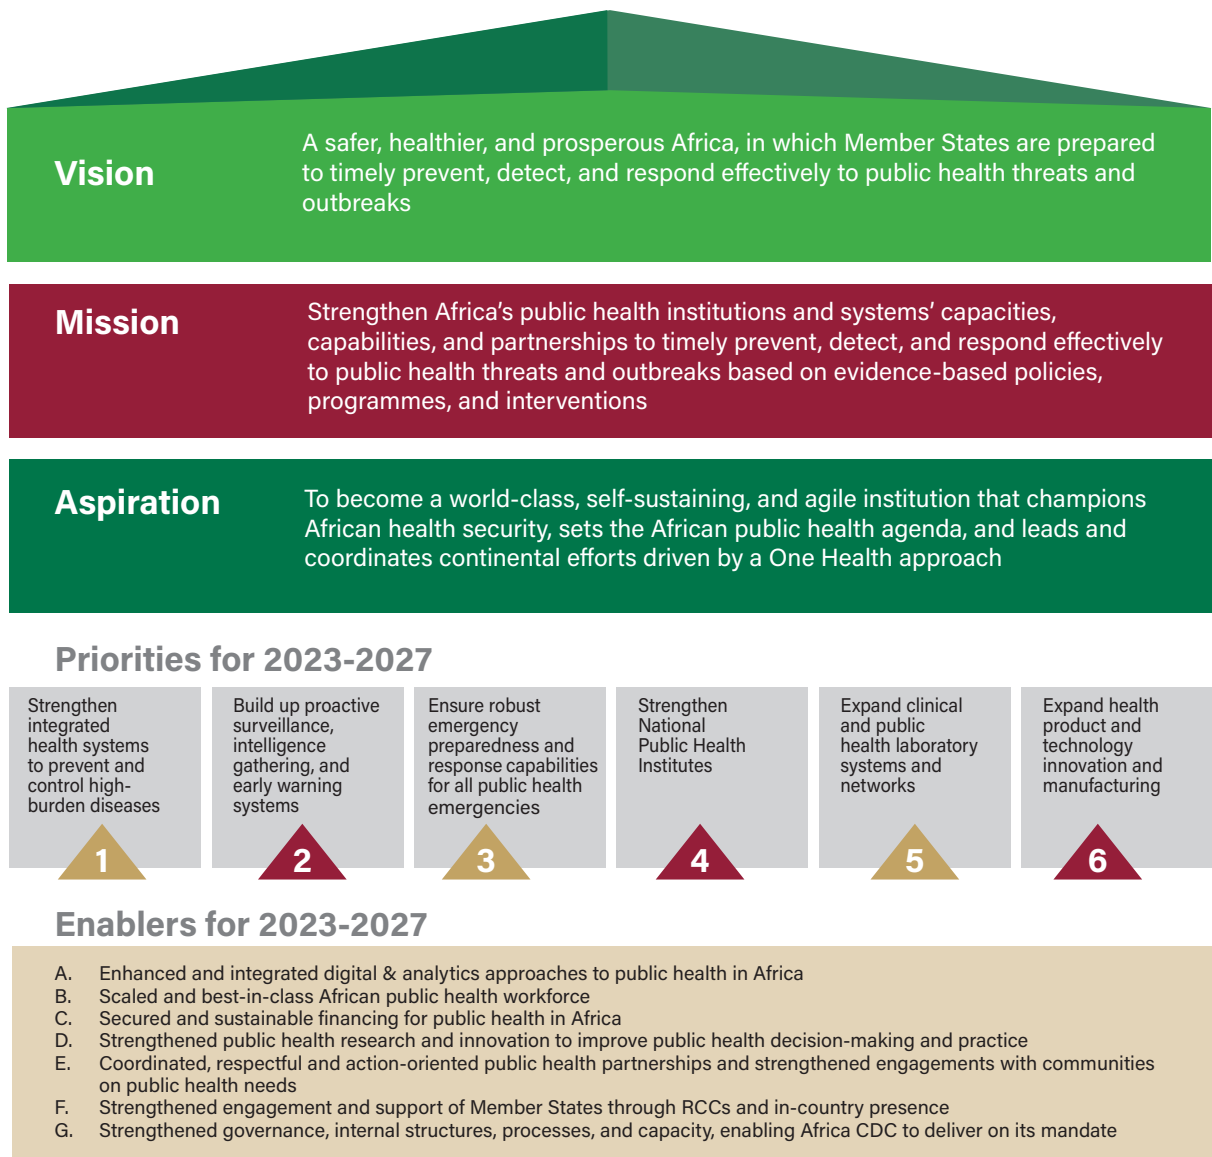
Vision

A safer, healthier, and prosperous Africa, in which Member States are prepared to timely prevent, detect, and respond effectively to public health threats and outbreaks

Mission

Strengthen Africa's public health institutions and systems' capacities, capabilities, and partnerships to timely prevent, detect, and respond effectively to public health threats and outbreaks based on evidence-based policies, programmes, and interventions

Aspiration

To become a world-class, self-sustaining, and agile institution that champions African health security, sets the African public health agenda, and leads and coordinates continental efforts driven by a One Health approach

Priorities for 2023-2027

Strengthen integrated health systems to prevent and control high-burden diseases

1

Build up proactive surveillance, intelligence gathering, and early warning systems

2

Ensure robust emergency preparedness and response capabilities for all public health emergencies

3

Strengthen National Public Health Institutes

4

Expand clinical and public health laboratory systems and networks

5

Expand health product and technology innovation and manufacturing

6

Enablers for 2023-2027

A. Enhanced and integrated digital & analytics approaches to public health in Africa
B. Scaled and best-in-class African public health workforce
C. Secured and sustainable financing for public health in Africa
D. Strengthened public health research and innovation to improve public health decision-making and practice
E. Coordinated, respectful and action-oriented public health partnerships and strengthened engagements with communities on public health needs
F. Strengthened engagement and support of Member States through RCCs and in-country presence
G. Strengthened governance, internal structures, processes, and capacity, enabling Africa CDC to deliver on its mandate